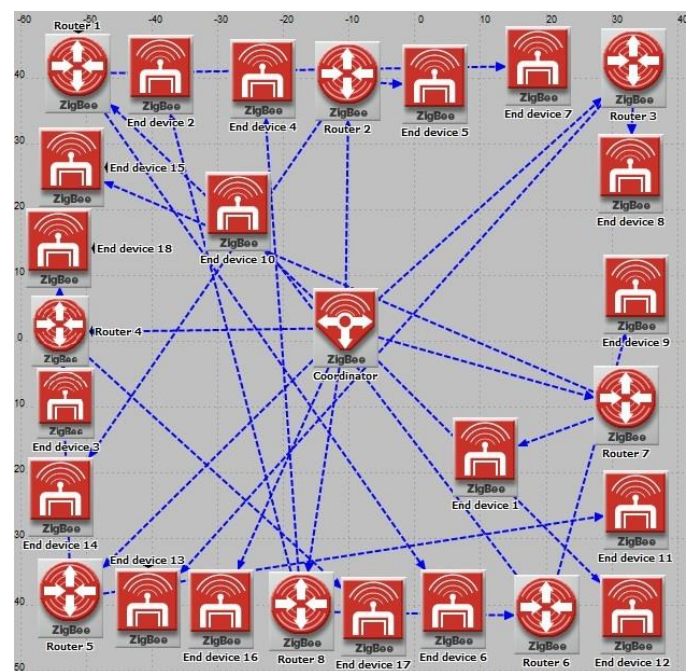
-60 -50 -40 -30 -20 -10 0 10 20 30 40

40
30
20
10
0
10
20
30
40
50

Router 1
ZigBee
ZigBee
End device 2
ZigBee
End device 4
ZigBee
Router 2
ZigBee
End device 5
ZigBee
End device 7
ZigBee
Router 3
ZigBee
End device 15
ZigBee
End device 8
ZigBee
End device 10
ZigBee
End device 18
ZigBee
ZigBee
Router 4
ZigBee
Coordinator
ZigBee
End device 9
ZigBee
End device 3
ZigBee
Router 7
ZigBee
End device 1
ZigBee
End device 14
ZigBee
End device 11
End device 13
ZigBee
Router 5
ZigBee
ZigBee
End device 16
ZigBee
Router 8
ZigBee
End device 17
ZigBee
End device 6
ZigBee
Router 6
ZigBee
End device 12